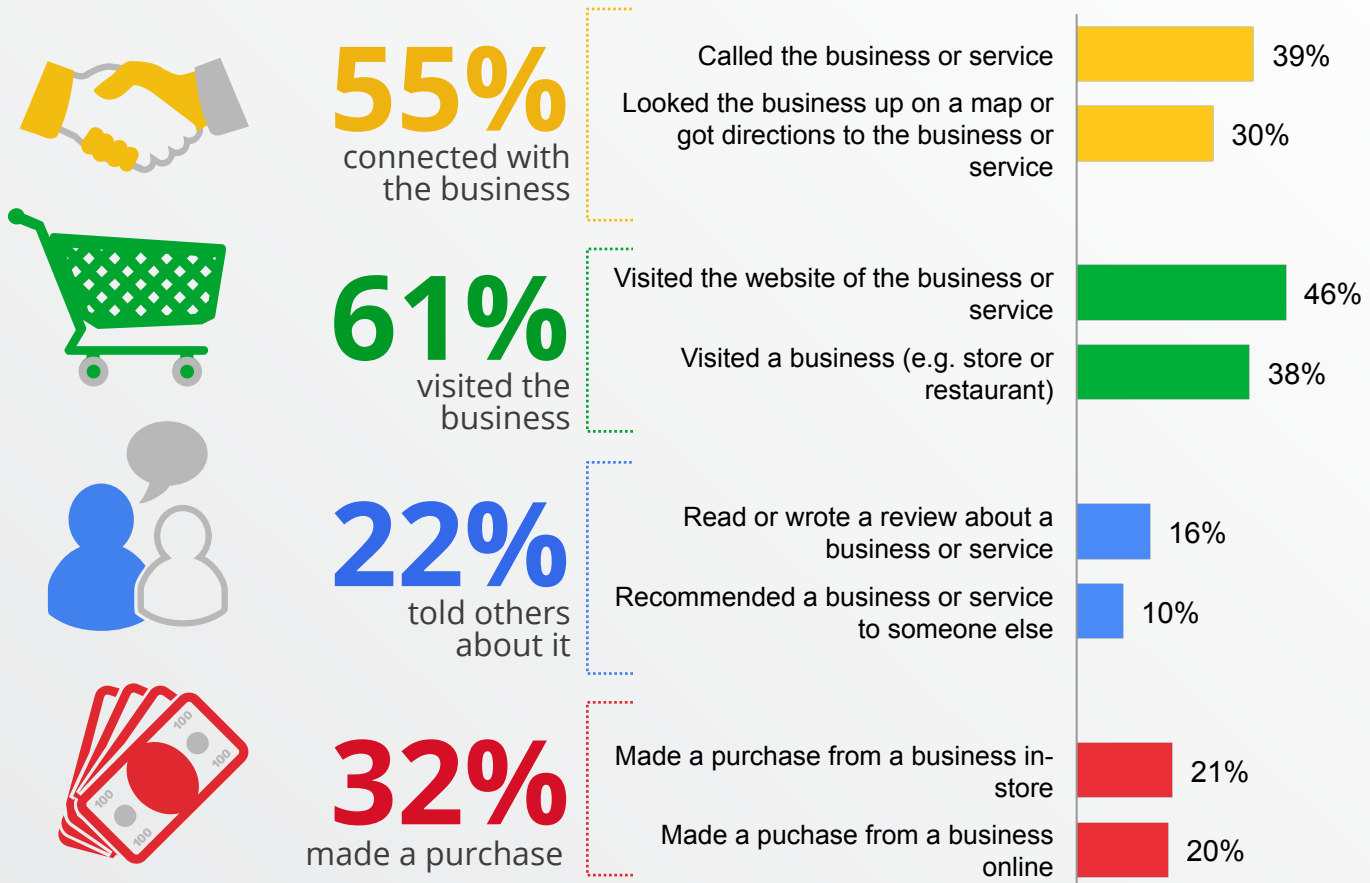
55%
connected with the business

Called the business or service 39%

Looked the business up on a map or got directions to the business or service 30%

61%
visited the business

Visited the website of the business or service 46%

Visited a business (e.g. store or restaurant) 38%

22%
told others about it

Read or wrote a review about a business or service 16%

Recommended a business or service to someone else 10%

100 100 100 100 100

32%
made a purchase

Made a purchase from a business in-store 21%

Made a puchase from a business online 20%